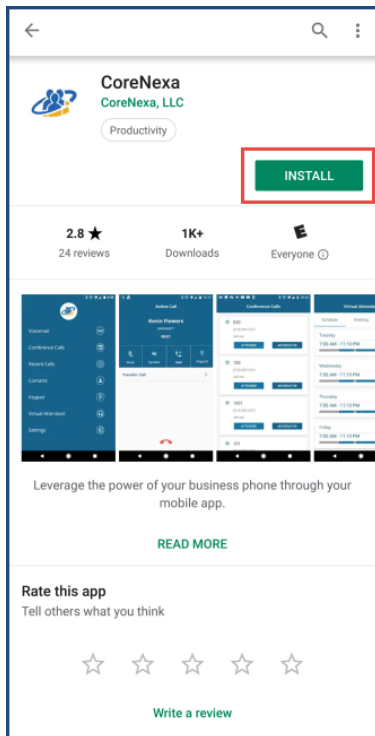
CoreNexa
CoreNexa, LLC
Productivity

INSTALL

2.8 ★
24 reviews

1K+
Downloads

E
Everyone ⓘ

Voicemail
Conference Calls
Recent Calls
Contacts
Keypad
Virtual Attendant
Settings

Active Call
Kevin Flowers
Transfer Call

Conference Calls
100
101
102

Virtual Attendant
Schedule
Tuesday
7:00 AM - 11:15 PM
Wednesday
7:00 AM - 11:15 PM
Thursday
7:00 AM - 11:15 PM
Friday
7:00 AM - 11:15 PM

Leverage the power of your business phone through your mobile app.

READ MORE

Rate this app
Tell others what you think

☆ ☆ ☆ ☆ ☆

Write a review